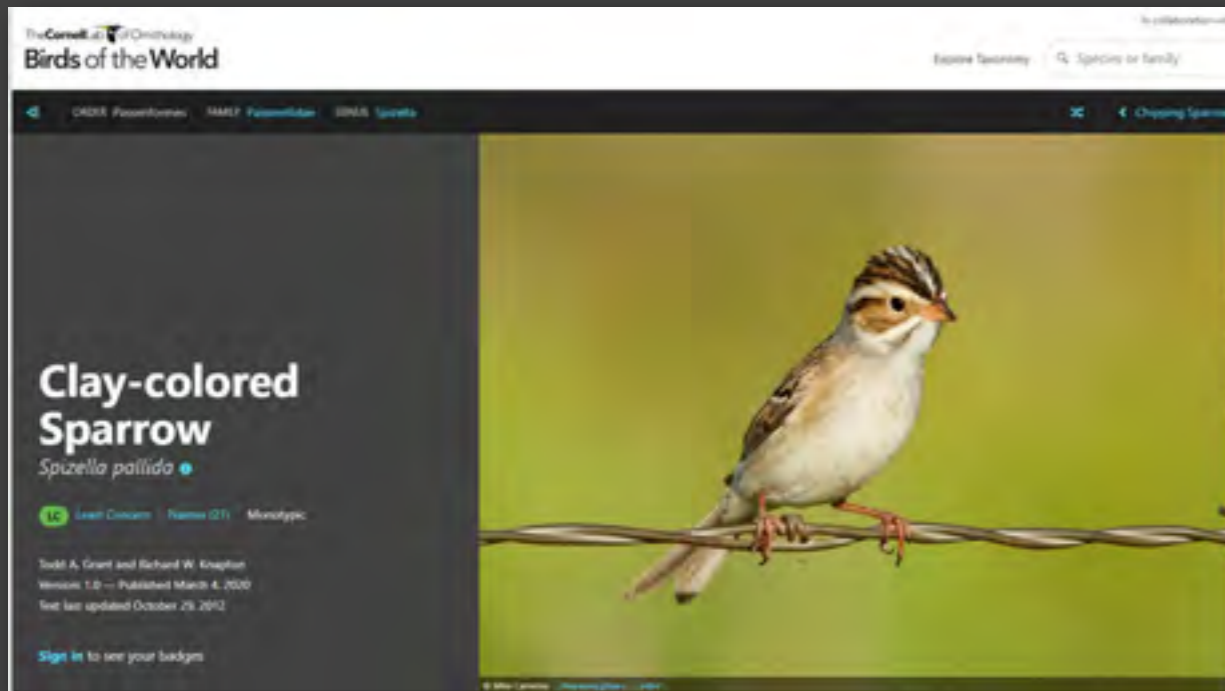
The Cornell Lab of Ornithology
Birds of the World

In collaboration with

Explore Taxonomy

Species or family

ORDER Passeriformes FAMILY Passerellidae GENUS Spizella

Chipping Sparrow

Clay-colored Sparrow
Spizella pallida

LC Least Concern Names (21) Monotypic

Todd A. Grant and Richard W. Knapton
Version: 1.0 — Published March 4, 2020
Text last updated October 29, 2012

Sign in to see your badges

© Mike Cameron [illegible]